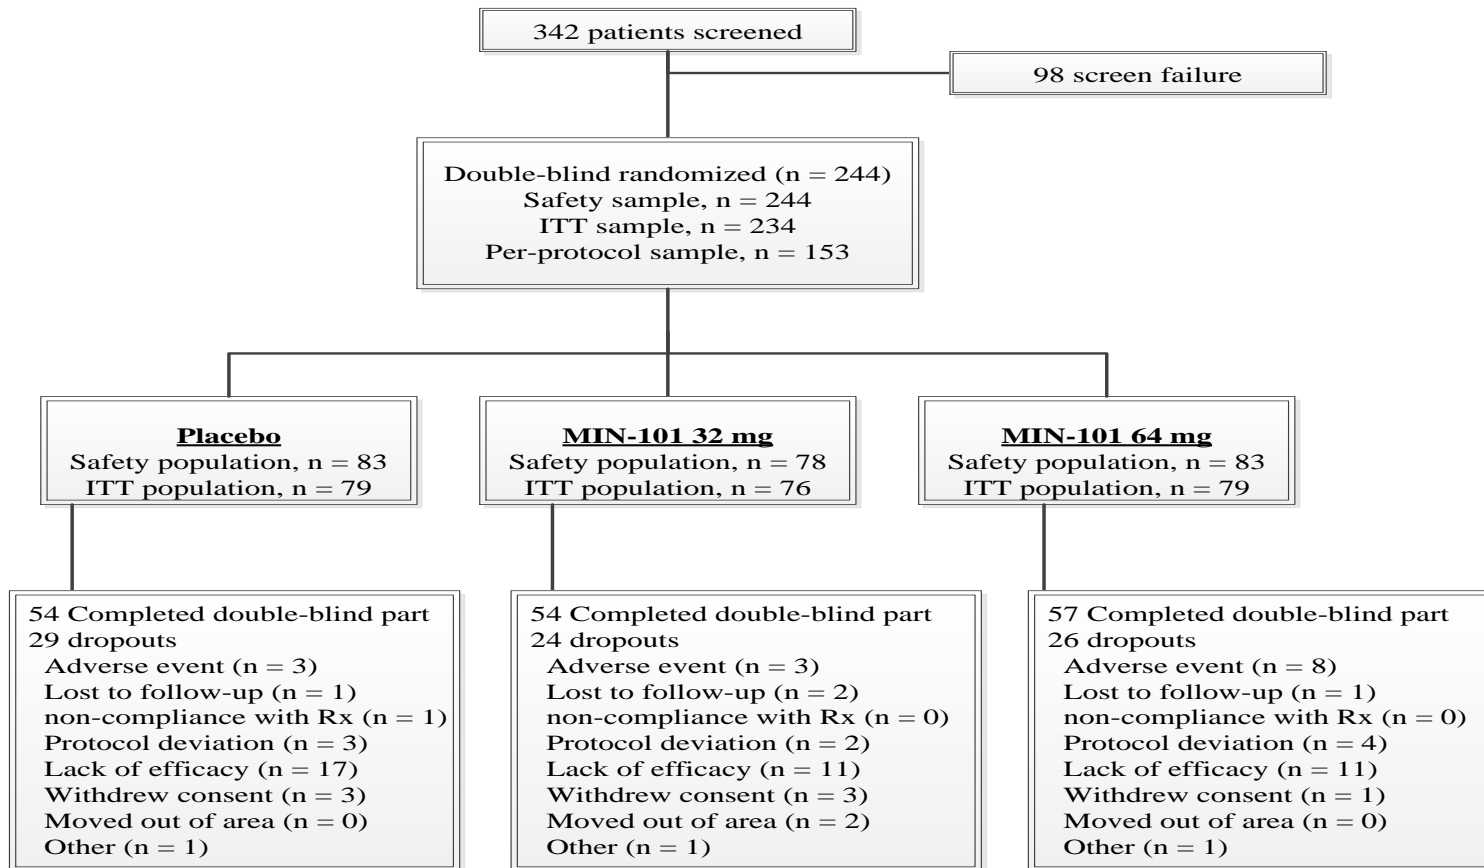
342 patients screened

98 screen failure

Double-blind randomized (n = 244)
Safety sample, n = 244
ITT sample, n = 234
Per-protocol sample, n = 153

Placebo
Safety population, n = 83
ITT population, n = 79

MIN-101 32 mg
Safety population, n = 78
ITT population, n = 76

MIN-101 64 mg
Safety population, n = 83
ITT population, n = 79

54 Completed double-blind part
29 dropouts
Adverse event (n = 3)
Lost to follow-up (n = 1)
non-compliance with Rx (n = 1)
Protocol deviation (n = 3)
Lack of efficacy (n = 17)
Withdrew consent (n = 3)
Moved out of area (n = 0)
Other (n = 1)

54 Completed double-blind part
24 dropouts
Adverse event (n = 3)
Lost to follow-up (n = 2)
non-compliance with Rx (n = 0)
Protocol deviation (n = 2)
Lack of efficacy (n = 11)
Withdrew consent (n = 3)
Moved out of area (n = 2)
Other (n = 1)

57 Completed double-blind part
26 dropouts
Adverse event (n = 8)
Lost to follow-up (n = 1)
non-compliance with Rx (n = 0)
Protocol deviation (n = 4)
Lack of efficacy (n = 11)
Withdrew consent (n = 1)
Moved out of area (n = 0)
Other (n = 1)